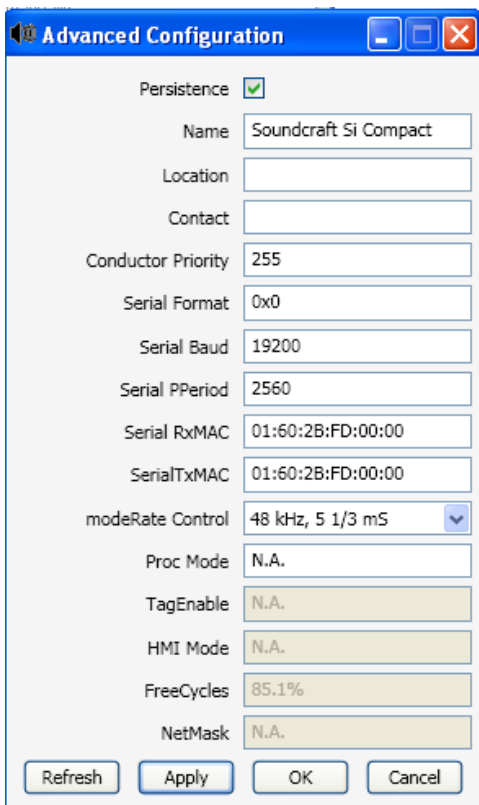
Advanced Configuration

Persistence

Name Soundcraft Si Compact

Location

Contact

Conductor Priority 255

Serial Format 0x0

Serial Baud 19200

Serial PPeriod 2560

Serial RxMAC 01:60:2B:FD:00:00

SerialTxMAC 01:60:2B:FD:00:00

modeRate Control 48 kHz, 5 1/3 mS

Proc Mode N.A.

TagEnable N.A.

HMI Mode N.A.

FreeCycles 85.1%

NetMask N.A.

Refresh Apply OK Cancel